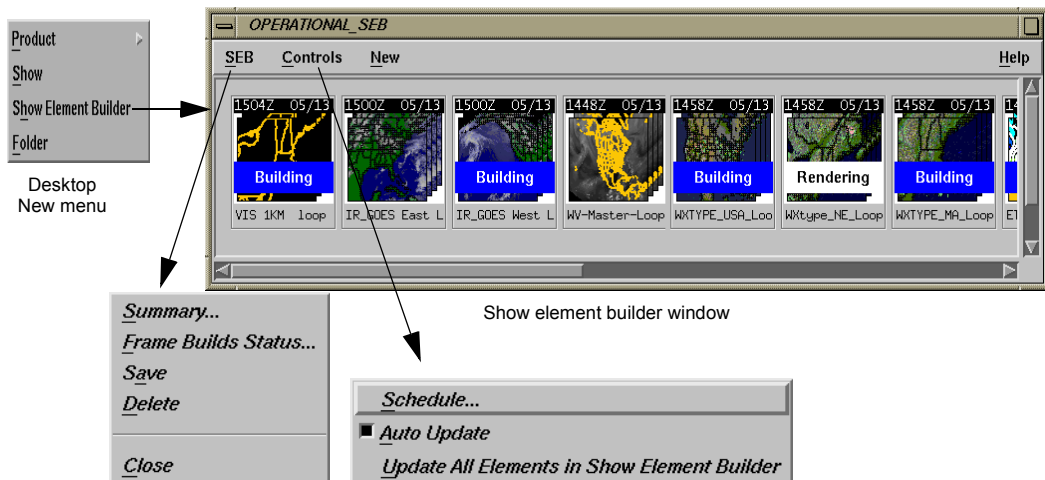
Product
Show
Show Element Builder
Folder

Desktop New menu

OPERATIONAL_SEB

SEB Controls New Help

1504Z 05/13
Building
VIS 1KM loop

1500Z 05/13
IR_GOES East L

1500Z 05/13
Building
IR_GOES West L

1448Z 05/13
WV-Master-Loop

1458Z 05/13
Building
WXTYPE_USA_Loo

1458Z 05/13
Rendering
WXtype_NE_Loop

1458Z 05/13
Building
WXTYPE_MA_Loop

Show element builder window

Summary...
Frame Builds Status...
Save
Delete
Close

Schedule...
Auto Update
Update All Elements in Show Element Builder